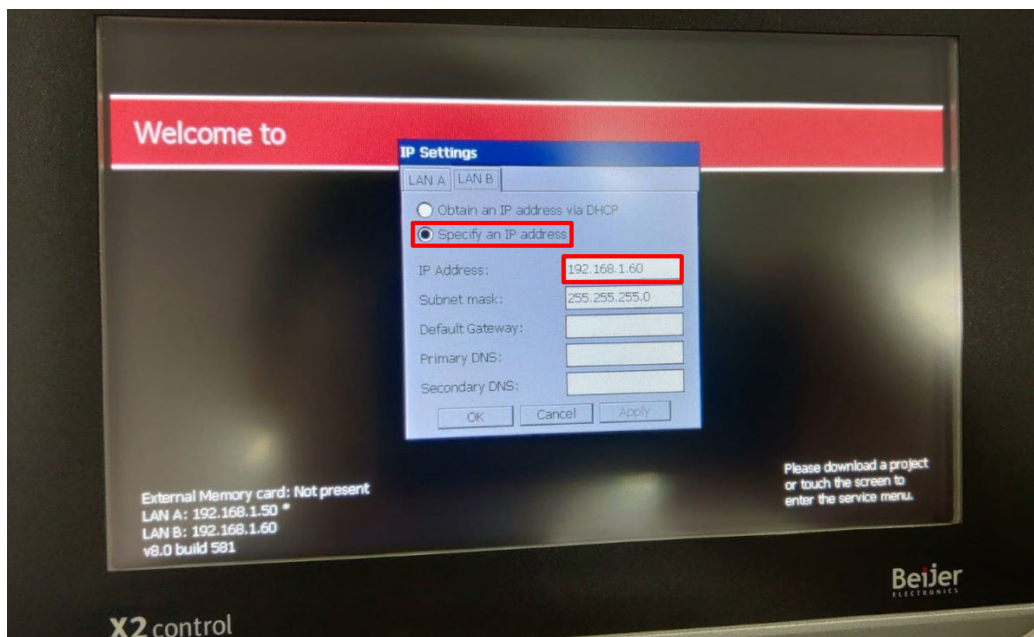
Welcome to

IP Settings

LAN A LAN B

Obtain an IP address via DHCP

Specify an IP address

IP Address: 192.168.1.60

Subnet mask: 255.255.255.0

Default Gateway:

Primary DNS:

Secondary DNS:

OK Cancel Apply

External Memory card: Not present
LAN A: 192.168.1.50 *
LAN B: 192.168.1.60
v8.0 build 581

Please download a project or touch the screen to enter the service menu.

Beijer
ELECTRONICS

X2 control